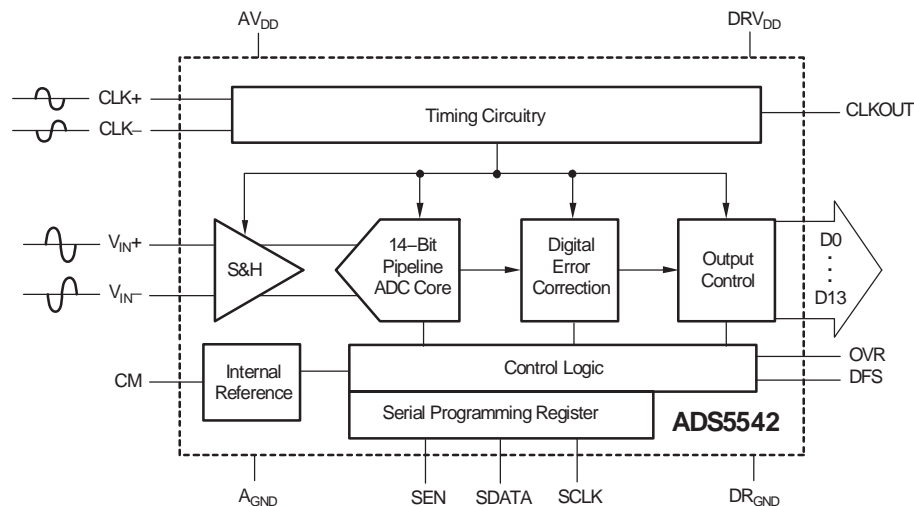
$AV_{DD}$

$DRV_{DD}$

CLK+

CLK–

Timing Circuitry

CLKOUT

$V_{IN}$+

$V_{IN}$–

S&H

14–Bit Pipeline ADC Core

Digital Error Correction

Output Control

D0
.
.
.
D13

CM

Internal Reference

Control Logic

OVR

DFS

Serial Programming Register

ADS5542

$A_{GND}$

SEN

SDATA

SCLK

$DR_{GND}$